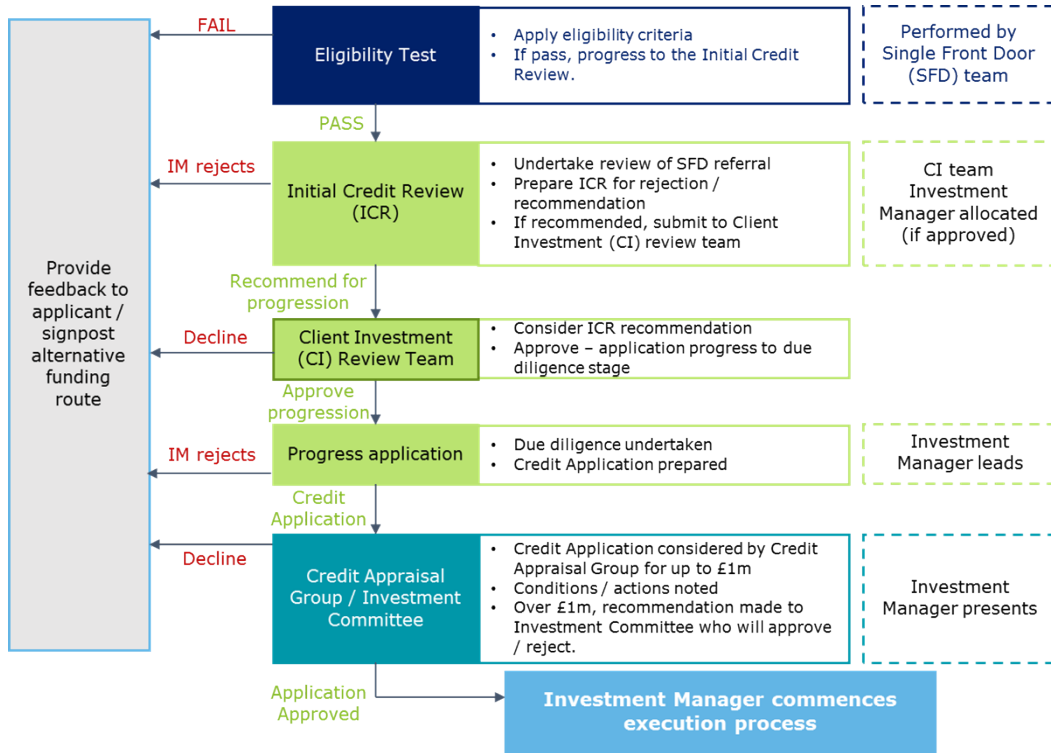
Provide feedback to applicant / signpost alternative funding route

FAIL

Eligibility Test

• Apply eligibility criteria
• If pass, progress to the Initial Credit Review.

Performed by Single Front Door (SFD) team

PASS

IM rejects

Initial Credit Review (ICR)

• Undertake review of SFD referral
• Prepare ICR for rejection / recommendation
• If recommended, submit to Client Investment (CI) review team

CI team Investment Manager allocated (if approved)

Recommend for progression

Decline

Client Investment (CI) Review Team

• Consider ICR recommendation
• Approve – application progress to due diligence stage

Approve progression

IM rejects

Progress application

• Due diligence undertaken
• Credit Application prepared

Investment Manager leads

Credit Application

Decline

Credit Appraisal Group / Investment Committee

• Credit Application considered by Credit Appraisal Group for up to £1m
• Conditions / actions noted
• Over £1m, recommendation made to Investment Committee who will approve / reject.

Investment Manager presents

Application Approved

Investment Manager commences execution process